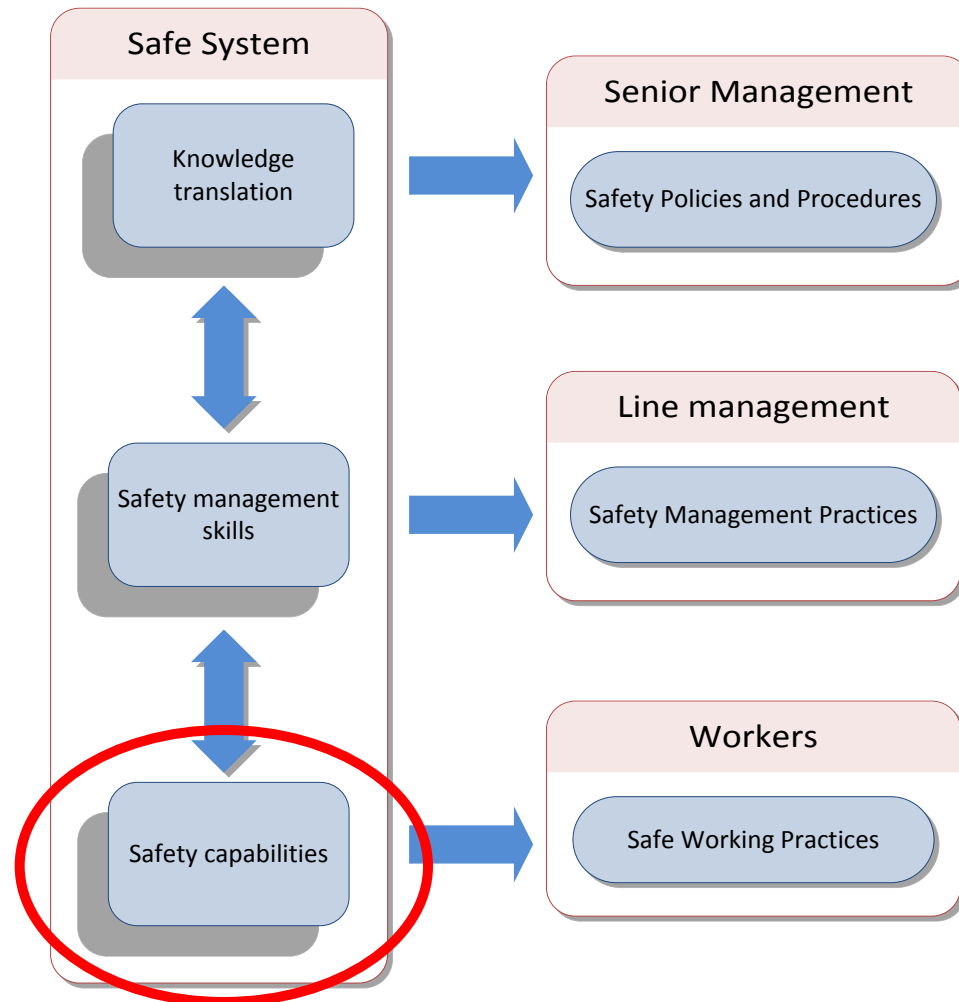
Safe System

Knowledge translation

Safety management skills

Safety capabilities

Senior Management

Safety Policies and Procedures

Line management

Safety Management Practices

Workers

Safe Working Practices